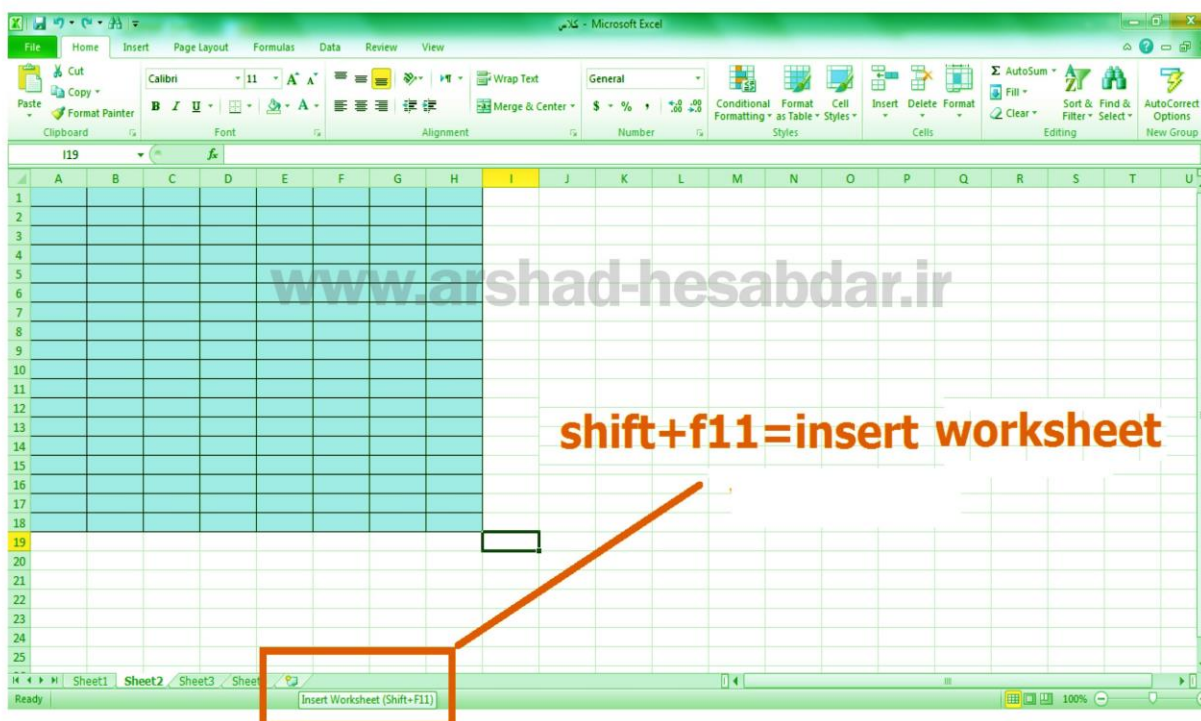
كلاس - Microsoft Excel

File Home Insert Page Layout Formulas Data Review View

Paste
Cut
Copy
Format Painter
Clipboard

Calibri 11
B I U
Font

Wrap Text
Merge & Center
Alignment

General
$ % ,
Number

Conditional Formatting
Format as Table
Cell Styles
Styles

Insert Delete Format
Cells

AutoSum
Fill
Clear
Sort & Filter
Find & Select
Editing

AutoCorrect Options
New Group

I19 $f_x$

| | A | B | C | D | E | F | G | H | I | J | K | L | M | N | O | P | Q | R | S | T | U |
|---|---|---|---|---|---|---|---|---|---|---|---|---|---|---|---|---|---|---|---|---|---|
| 1 | | | | | | | | | | | | | | | | | | | | | |
| 2 | | | | | | | | | | | | | | | | | | | | | |
| 3 | | | | | | | | | | | | | | | | | | | | | |
| 4 | | | | | | | | | | | | | | | | | | | | | |
| 5 | | | | | | | | | | | | | | | | | | | | | |
| 6 | | | | | | | | | | | | | | | | | | | | | |
| 7 | | | | | | | | | | | | | | | | | | | | | |
| 8 | | | | | | | | | | | | | | | | | | | | | |
| 9 | | | | | | | | | | | | | | | | | | | | | |
| 10 | | | | | | | | | | | | | | | | | | | | | |
| 11 | | | | | | | | | | | | | | | | | | | | | |
| 12 | | | | | | | | | | | | | | | | | | | | | |
| 13 | | | | | | | | | | | | | | | | | | | | | |
| 14 | | | | | | | | | | | | | | | | | | | | | |
| 15 | | | | | | | | | | | | | | | | | | | | | |
| 16 | | | | | | | | | | | | | | | | | | | | | |
| 17 | | | | | | | | | | | | | | | | | | | | | |
| 18 | | | | | | | | | | | | | | | | | | | | | |
| 19 | | | | | | | | | | | | | | | | | | | | | |
| 20 | | | | | | | | | | | | | | | | | | | | | |
| 21 | | | | | | | | | | | | | | | | | | | | | |
| 22 | | | | | | | | | | | | | | | | | | | | | |
| 23 | | | | | | | | | | | | | | | | | | | | | |
| 24 | | | | | | | | | | | | | | | | | | | | | |
| 25 | | | | | | | | | | | | | | | | | | | | | |

www.arshad-hesabdar.ir

shift+f11=insert worksheet

Sheet1 Sheet2 Sheet3 Sheet
Insert Worksheet (Shift+F11)

Ready 100%